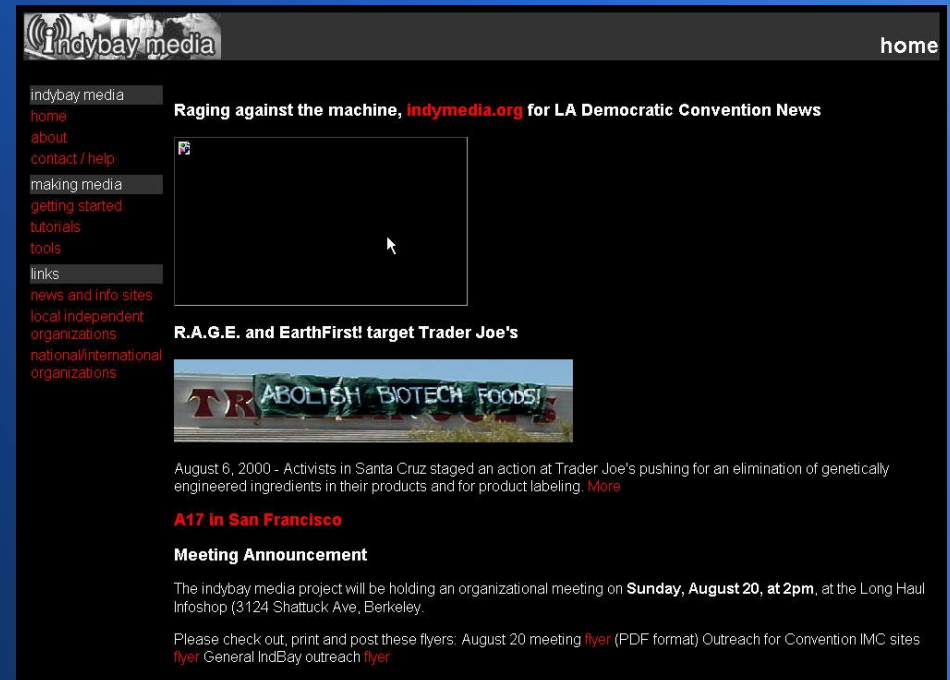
indybay media

home

indybay media
home
about
contact / help

making media
getting started
tutorials
tools

links
news and info sites
local independent organizations
national/international organizations

Raging against the machine, indymedia.org for LA Democratic Convention News

R.A.G.E. and EarthFirst! target Trader Joe's

ABOLISH BIOTECH FOODS!

August 6, 2000 - Activists in Santa Cruz staged an action at Trader Joe's pushing for an elimination of genetically engineered ingredients in their products and for product labeling. More

A17 in San Francisco

Meeting Announcement

The indybay media project will be holding an organizational meeting on **Sunday, August 20, at 2pm**, at the Long Haul Infoshop (3124 Shattuck Ave, Berkeley.

Please check out, print and post these flyers: August 20 meeting flyer (PDF format) Outreach for Convention IMC sites flyer General IndBay outreach flyer